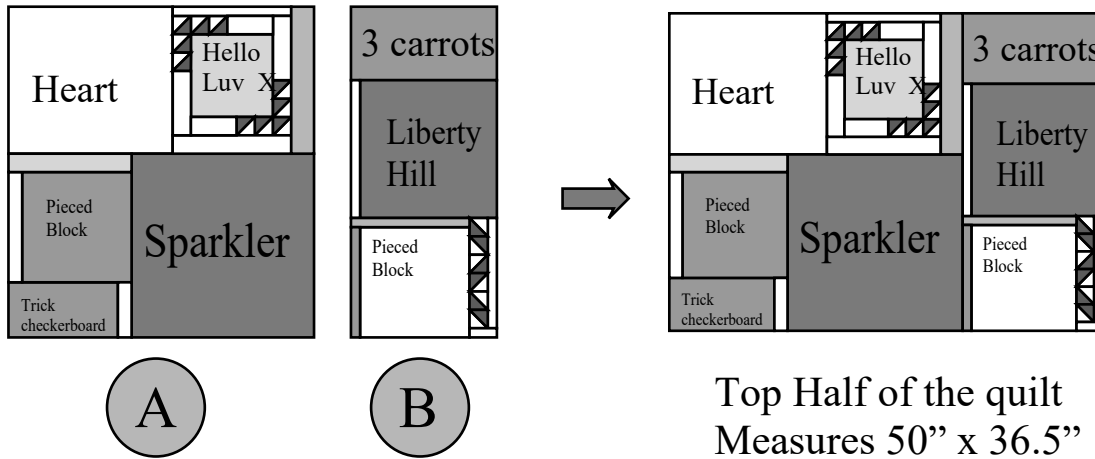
Heart

Hello Luv X

Pieced Block

Sparkler

Trick checkerboard

3 carrots

Liberty Hill

Pieced Block

A

B

Heart

Hello Luv X

3 carrots

Liberty Hill

Pieced Block

Sparkler

Pieced Block

Trick checkerboard

Top Half of the quilt
Measures 50" x 36.5"